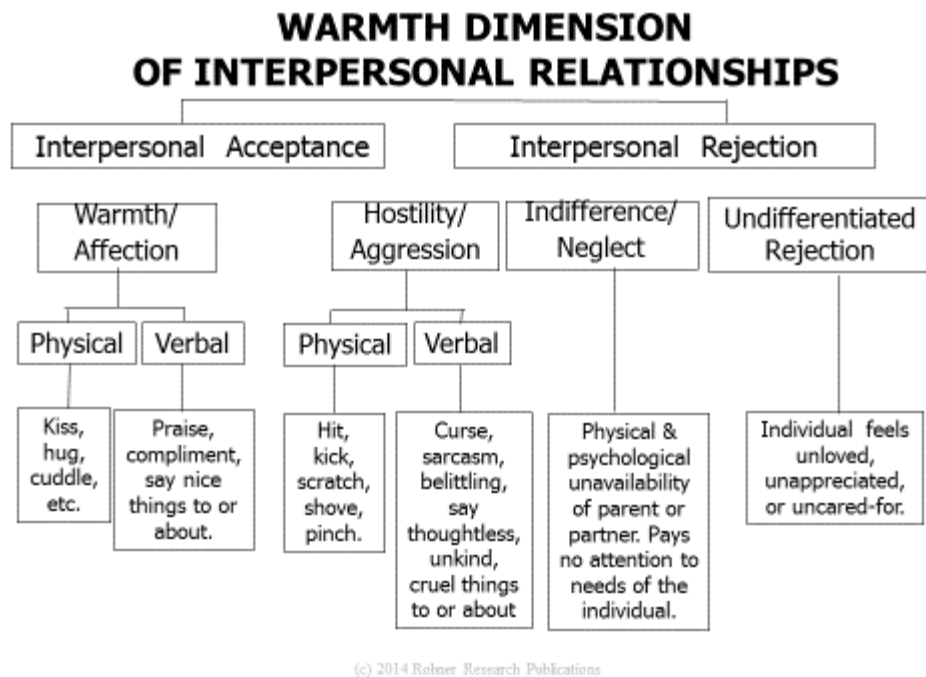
WARMTH DIMENSION
OF INTERPERSONAL RELATIONSHIPS

Interpersonal Acceptance

Interpersonal Rejection

Warmth/ Affection

Physical

Verbal

Kiss, hug, cuddle, etc.

Praise, compliment, say nice things to or about.

Hostility/ Aggression

Physical

Verbal

Hit, kick, scratch, shove, pinch.

Curse, sarcasm, belittling, say thoughtless, unkind, cruel things to or about

Indifference/ Neglect

Physical & psychological unavailability of parent or partner. Pays no attention to needs of the individual.

Undifferentiated Rejection

Individual feels unloved, unappreciated, or uncared-for.

(c) 2014 Rohner Research Publications